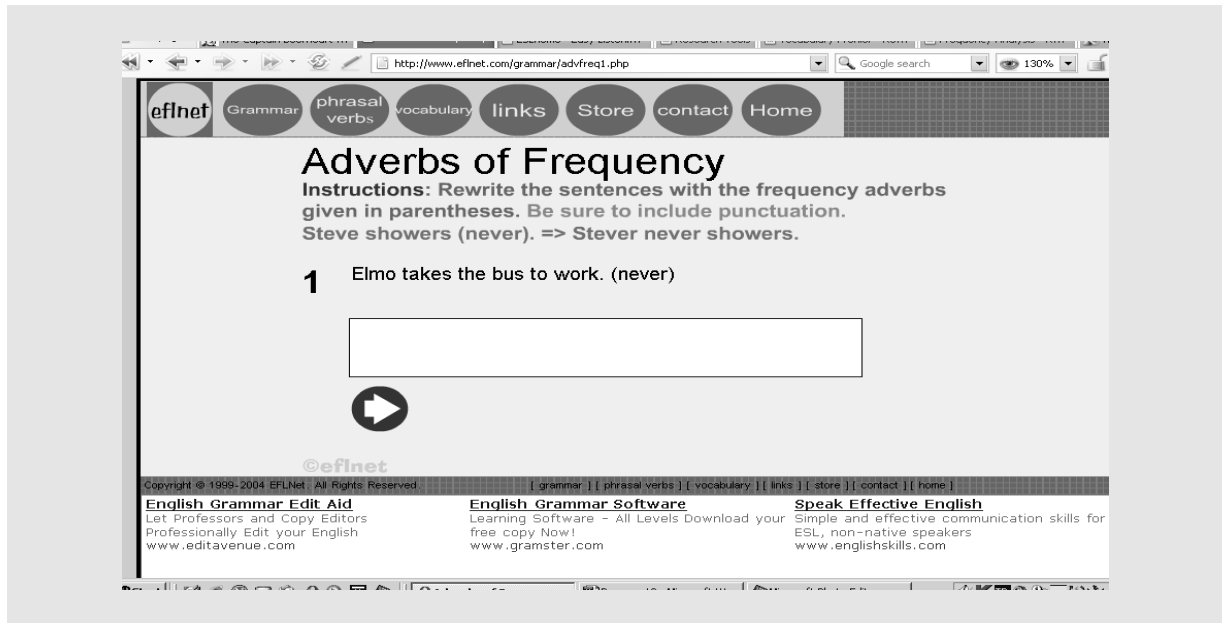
http://www.eflnet.com/grammar/advfreq1.php

Google search

130%

eflnet Grammar phrasal verbs vocabulary links Store contact Home

Adverbs of Frequency

Instructions: Rewrite the sentences with the frequency adverbs given in parentheses. Be sure to include punctuation.

Steve showers (never). => Stever never showers.

1 Elmo takes the bus to work. (never)

©eflnet

Copyright © 1999-2004 EFLNet. All Rights Reserved.

[ grammar ] [ phrasal verbs ] [ vocabulary ] [ links ] [ store ] [ contact ] [ home ]

English Grammar Edit Aid
Let Professors and Copy Editors Professionally Edit your English
www.editavenue.com

English Grammar Software
Learning Software - All Levels Download your free copy Now!
www.gramster.com

Speak Effective English
Simple and effective communication skills for ESL, non-native speakers
www.englishskills.com